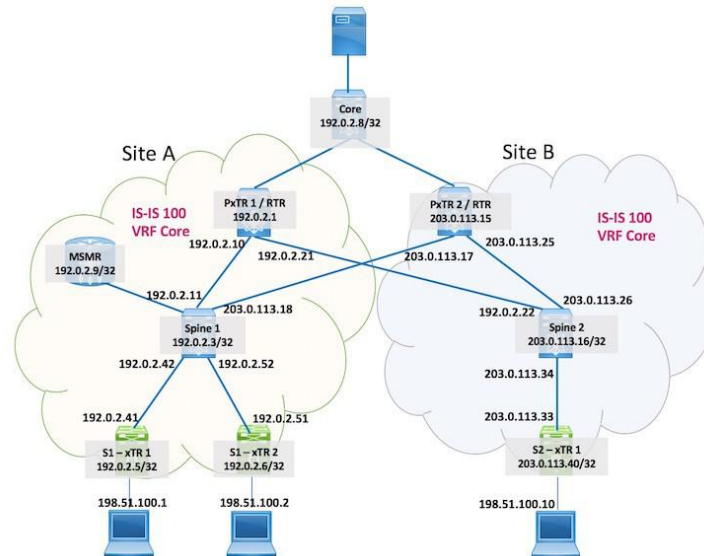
Core
192.0.2.8/32

Site A

Site B

IS-IS 100
VRF Core

PxTR 1 / RTR
192.0.2.1

PxTR 2 / RTR
203.0.113.15

IS-IS 100
VRF Core

MSMR
192.0.2.9/32

192.0.2.10

192.0.2.21

203.0.113.17

203.0.113.25

192.0.2.11

203.0.113.18

203.0.113.26

192.0.2.22

Spine 1
192.0.2.3/32

Spine 2
203.0.113.16/32

192.0.2.42

192.0.2.52

203.0.113.34

203.0.113.33

192.0.2.41

192.0.2.51

S1 – xTR 1
192.0.2.5/32

S1 – xTR 2
192.0.2.6/32

S2 – xTR 1
203.0.113.40/32

198.51.100.1

198.51.100.2

198.51.100.10